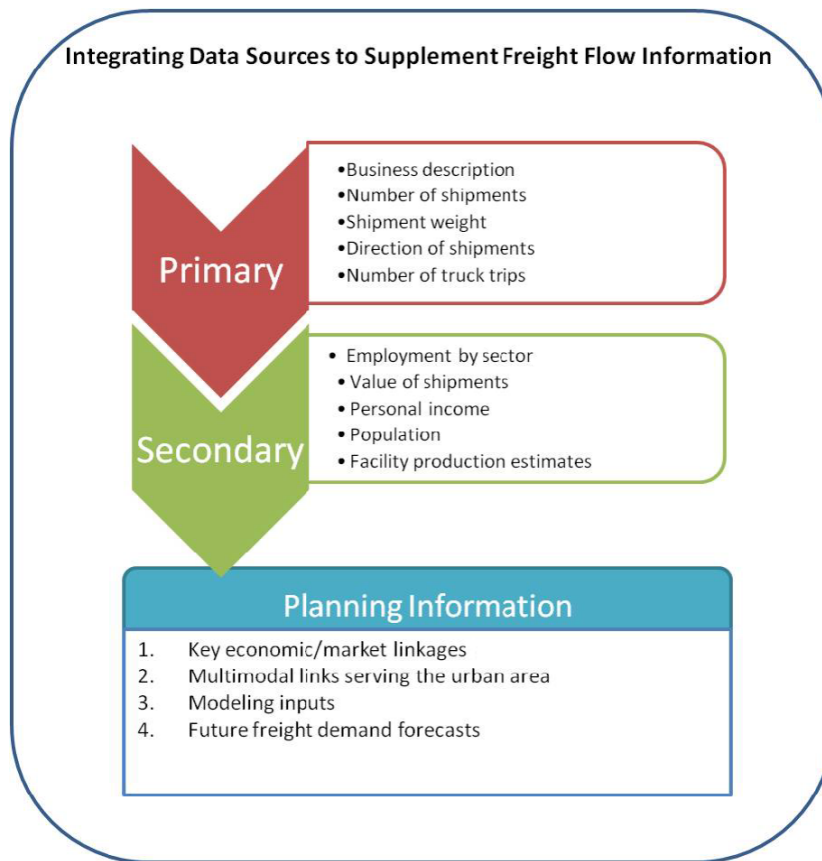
Integrating Data Sources to Supplement Freight Flow Information

Primary

•Business description
•Number of shipments
•Shipment weight
•Direction of shipments
•Number of truck trips

Secondary

• Employment by sector
• Value of shipments
• Personal income
• Population
• Facility production estimates

Planning Information

1. Key economic/market linkages
2. Multimodal links serving the urban area
3. Modeling inputs
4. Future freight demand forecasts